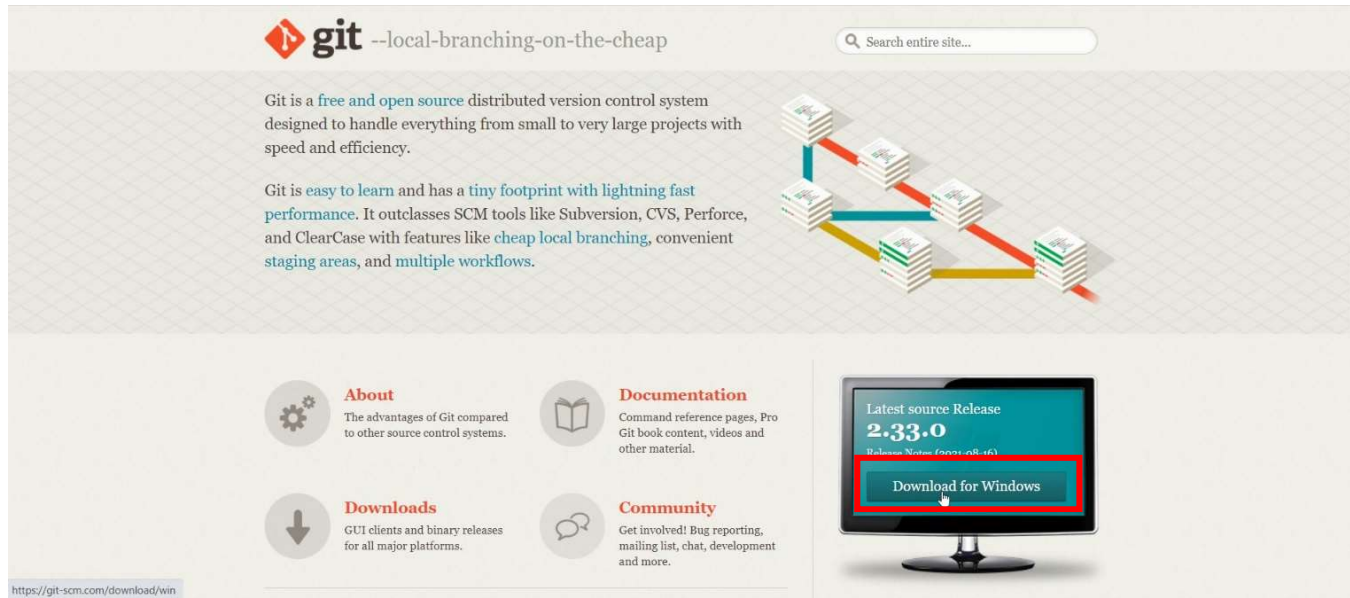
git --local-branching-on-the-cheap

Search entire site...

Git is a free and open source distributed version control system designed to handle everything from small to very large projects with speed and efficiency.

Git is easy to learn and has a tiny footprint with lightning fast performance. It outclasses SCM tools like Subversion, CVS, Perforce, and ClearCase with features like cheap local branching, convenient staging areas, and multiple workflows.

About
The advantages of Git compared to other source control systems.

Documentation
Command reference pages, Pro Git book content, videos and other material.

Downloads
GUI clients and binary releases for all major platforms.

Community
Get involved! Bug reporting, mailing list, chat, development and more.

Latest source Release
2.33.0
Release Notes (2021-08-16)
Download for Windows

https://git-scm.com/download/win